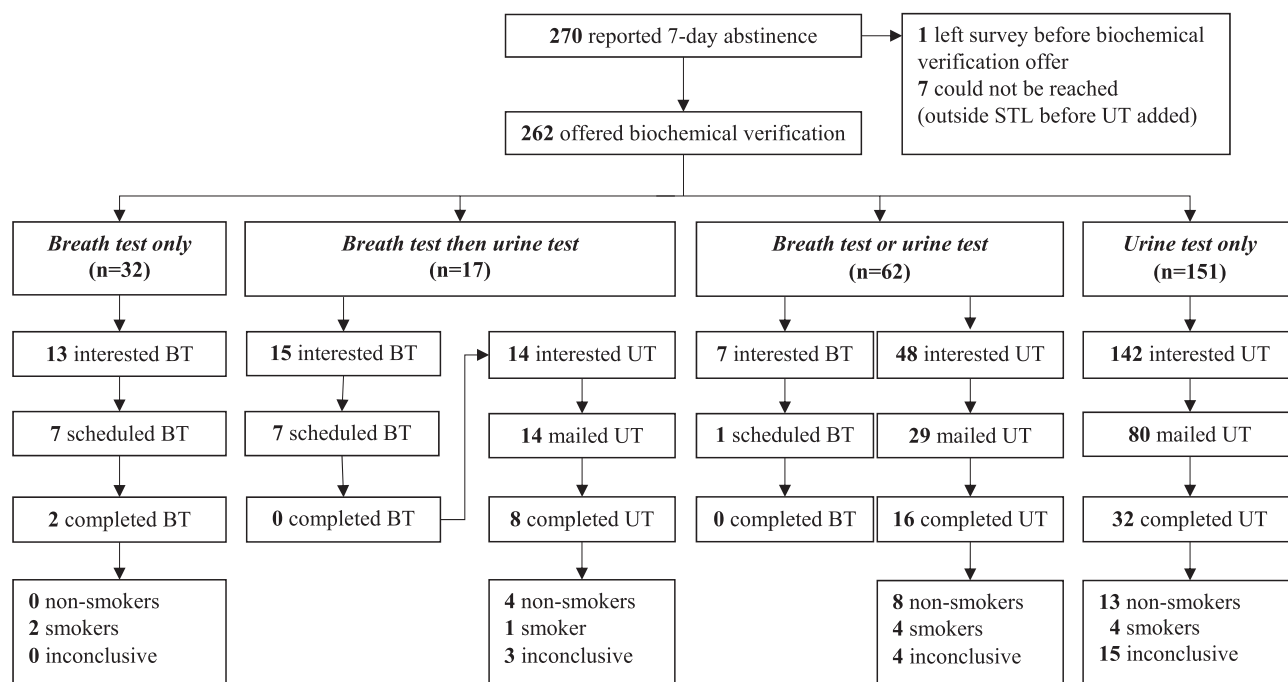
270 reported 7-day abstinence

1 left survey before biochemical verification offer
7 could not be reached (outside STL before UT added)

262 offered biochemical verification

Breath test only (n=32)

Breath test then urine test (n=17)

Breath test or urine test (n=62)

Urine test only (n=151)

13 interested BT

7 scheduled BT

2 completed BT

0 non-smokers
2 smokers
0 inconclusive

15 interested BT

7 scheduled BT

0 completed BT

14 interested UT

14 mailed UT

8 completed UT

4 non-smokers
1 smoker
3 inconclusive

7 interested BT

1 scheduled BT

0 completed BT

48 interested UT

29 mailed UT

16 completed UT

8 non-smokers
4 smokers
4 inconclusive

142 interested UT

80 mailed UT

32 completed UT

13 non-smokers
4 smokers
15 inconclusive